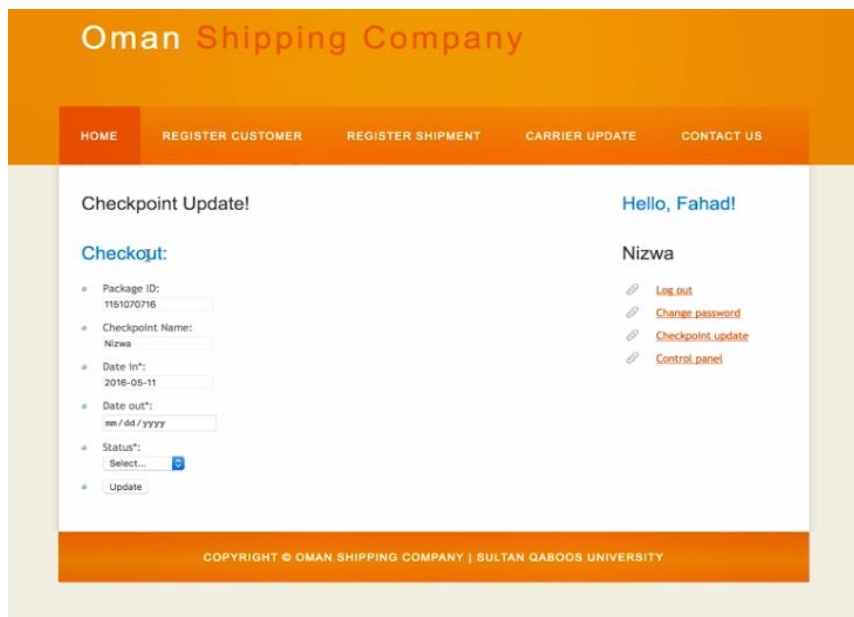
Oman Shipping Company

HOME REGISTER CUSTOMER REGISTER SHIPMENT CARRIER UPDATE CONTACT US

Checkpoint Update!

Checkout:

Package ID:
1151070716

Checkpoint Name:
Nizwa

Date in*:
2016-05-11

Date out*:
mm / dd / yyyy

Status*:
Select...

Update

Hello, Fahad!

Nizwa

Log out
Change password
Checkpoint update
Control panel

COPYRIGHT © OMAN SHIPPING COMPANY | SULTAN QABOOS UNIVERSITY